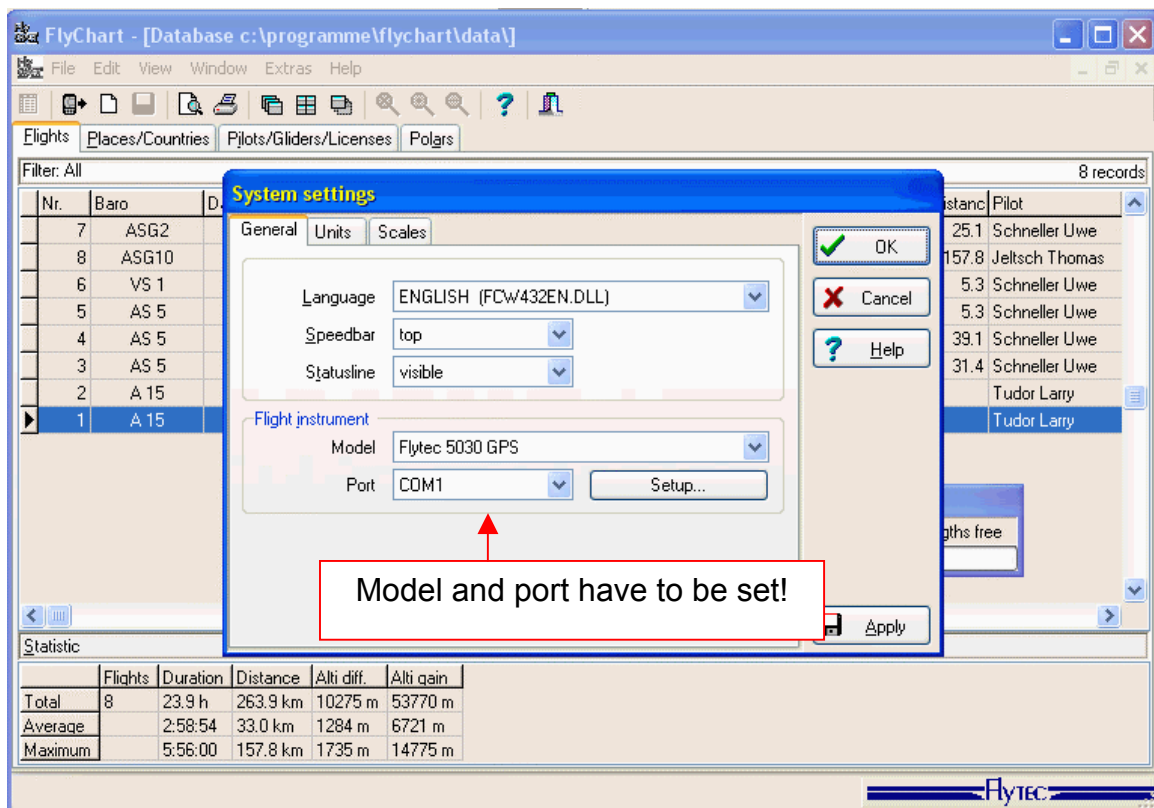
FlyChart - [Database c:\programme\flychart\data\]

File Edit View Window Extras Help

Flights | Places/Countries | Pilots/Gliders/Licenses | Polars

Filter: All

8 records

| Nr. | Baro | D | istanc | Pilot |
|---|---|---|---|---|
| 7 | ASG2 | | 25.1 | Schneller Uwe |
| 8 | ASG10 | | 157.8 | Jeltsch Thomas |
| 6 | VS 1 | | 5.3 | Schneller Uwe |
| 5 | AS 5 | | 5.3 | Schneller Uwe |
| 4 | AS 5 | | 39.1 | Schneller Uwe |
| 3 | AS 5 | | 31.4 | Schneller Uwe |
| 2 | A 15 | | | Tudor Larry |
| 1 | A 15 | | | Tudor Larry |

System settings

General | Units | Scales

Language ENGLISH (FCW432EN.DLL)
Speedbar top
Statusline visible

Flight instrument
Model Flytec 5030 GPS
Port COM1
Setup...

OK
Cancel
Help
Apply

gths free

Model and port have to be set!

Statistic

| | Flights | Duration | Distance | Alti diff. | Alti gain |
|---|---|---|---|---|---|
| Total | 8 | 23.9 h | 263.9 km | 10275 m | 53770 m |
| Average | | 2:58:54 | 33.0 km | 1284 m | 6721 m |
| Maximum | | 5:56:00 | 157.8 km | 1735 m | 14775 m |

Flytec